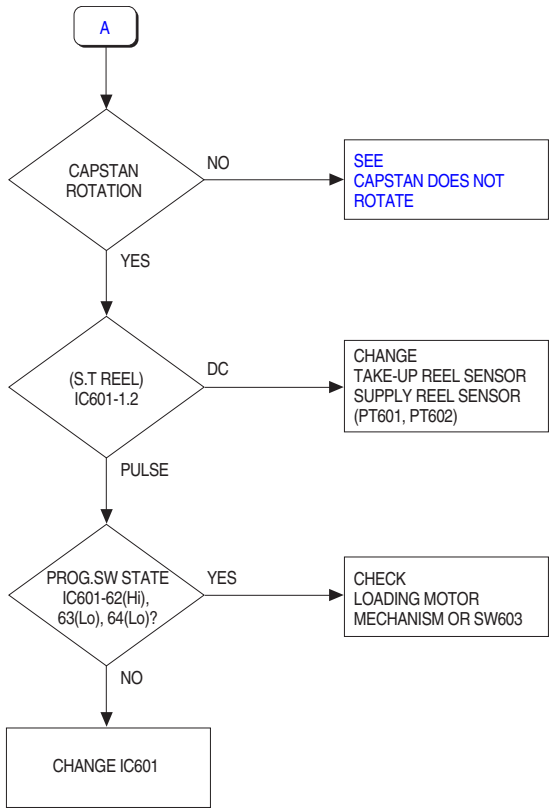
A

CAPSTAN ROTATION

NO

SEE
CAPSTAN DOES NOT ROTATE

YES

(S.T REEL)
IC601-1.2

DC

CHANGE
TAKE-UP REEL SENSOR
SUPPLY REEL SENSOR
(PT601, PT602)

PULSE

PROG.SW STATE
IC601-62(Hi), 63(Lo), 64(Lo)?

YES

CHECK
LOADING MOTOR
MECHANISM OR SW603

NO

CHANGE IC601